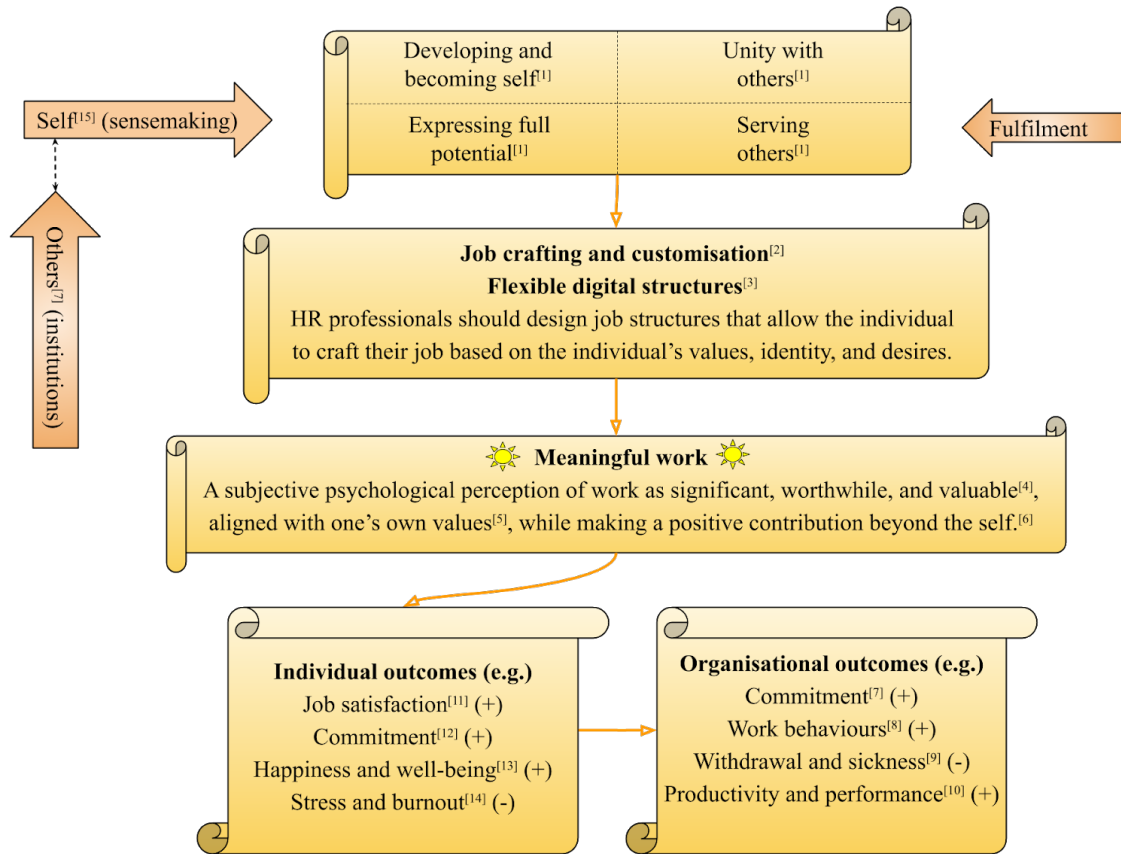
Self$^{[15]}$ (sensemaking)

Others$^{[7]}$ (institutions)

Developing and becoming self$^{[1]}$

Unity with others$^{[1]}$

Expressing full potential$^{[1]}$

Serving others$^{[1]}$

Fulfilment

**Job crafting and customisation**$^{[2]}$
**Flexible digital structures**$^{[3]}$
HR professionals should design job structures that allow the individual to craft their job based on the individual's values, identity, and desires.

**Meaningful work**
A subjective psychological perception of work as significant, worthwhile, and valuable$^{[4]}$, aligned with one's own values$^{[5]}$, while making a positive contribution beyond the self.$^{[6]}$

**Individual outcomes (e.g.)**
Job satisfaction$^{[11]}$ (+)
Commitment$^{[12]}$ (+)
Happiness and well-being$^{[13]}$ (+)
Stress and burnout$^{[14]}$ (-)

**Organisational outcomes (e.g.)**
Commitment$^{[7]}$ (+)
Work behaviours$^{[8]}$ (+)
Withdrawal and sickness$^{[9]}$ (-)
Productivity and performance$^{[10]}$ (+)